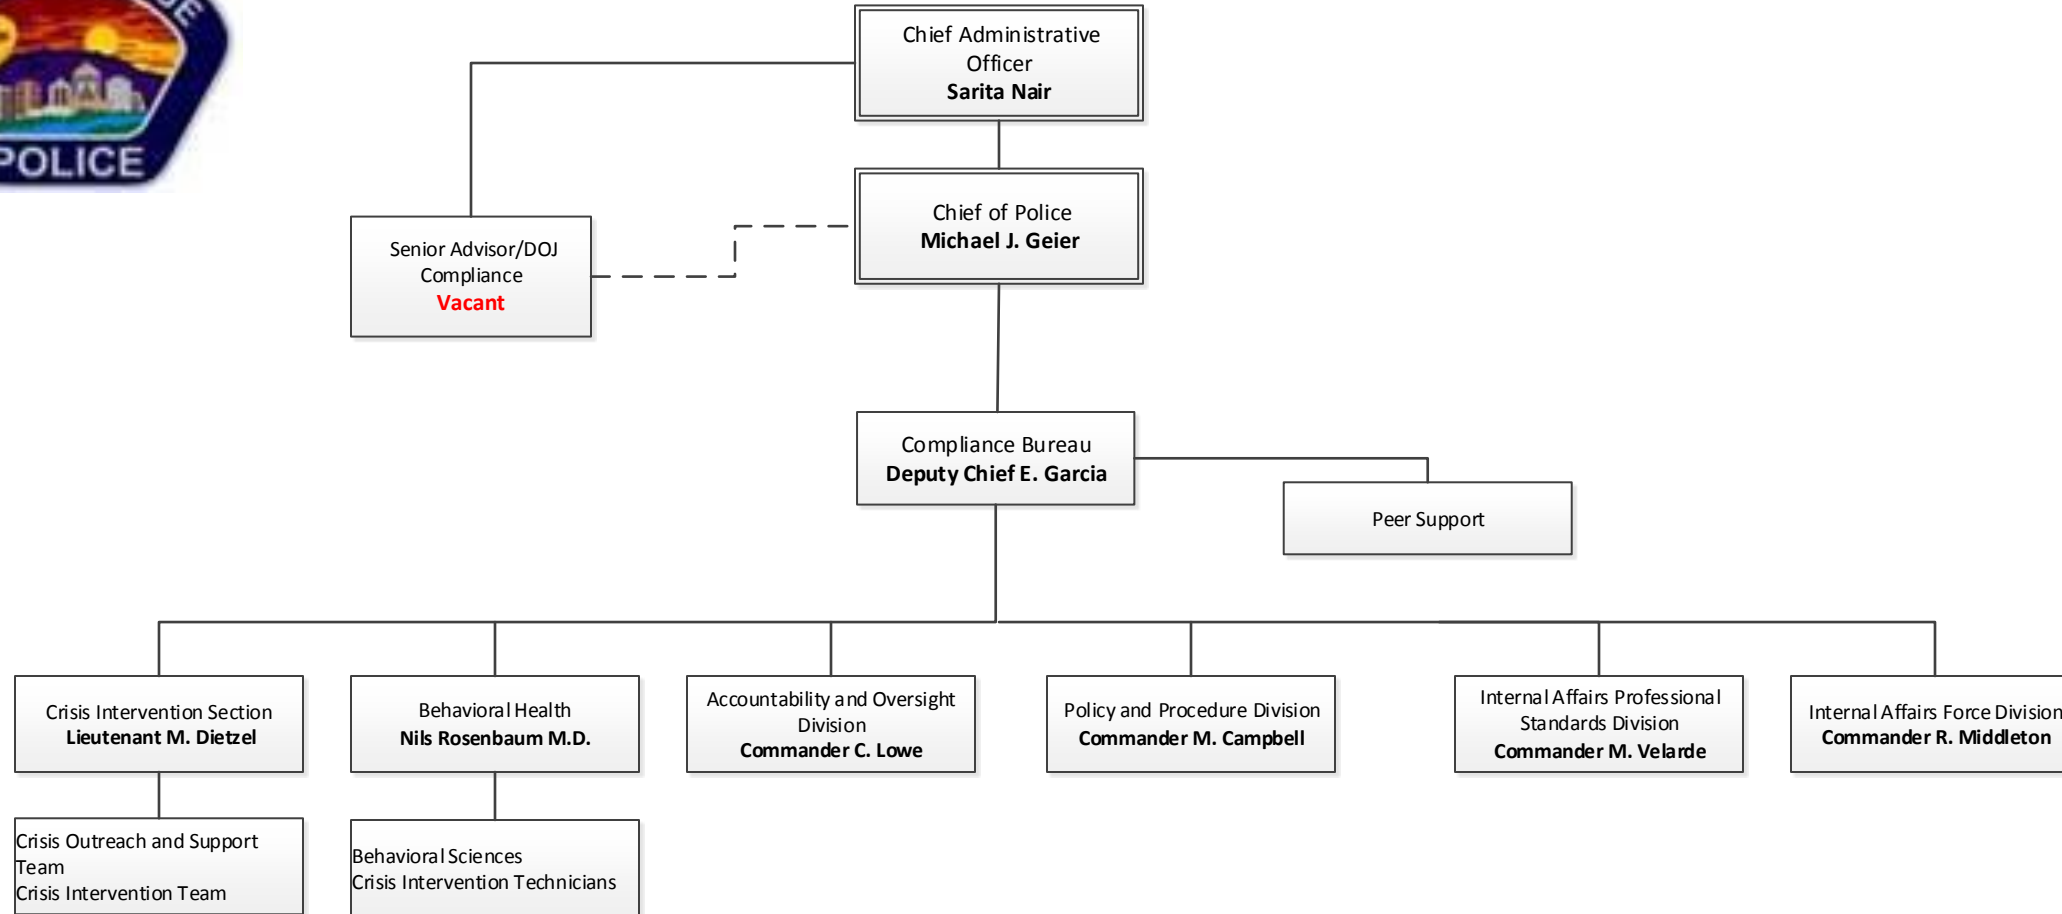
POLICE

Chief Administrative Officer
Sarita Nair

Chief of Police
Michael J. Geier

Senior Advisor/DOJ Compliance
Vacant

Compliance Bureau
Deputy Chief E. Garcia

Peer Support

Crisis Intervention Section
Lieutenant M. Dietzel

Behavioral Health
Nils Rosenbaum M.D.

Accountability and Oversight Division
Commander C. Lowe

Policy and Procedure Division
Commander M. Campbell

Internal Affairs Professional Standards Division
Commander M. Velarde

Internal Affairs Force Division
Commander R. Middleton

Crisis Outreach and Support Team
Crisis Intervention Team

Behavioral Sciences
Crisis Intervention Technicians